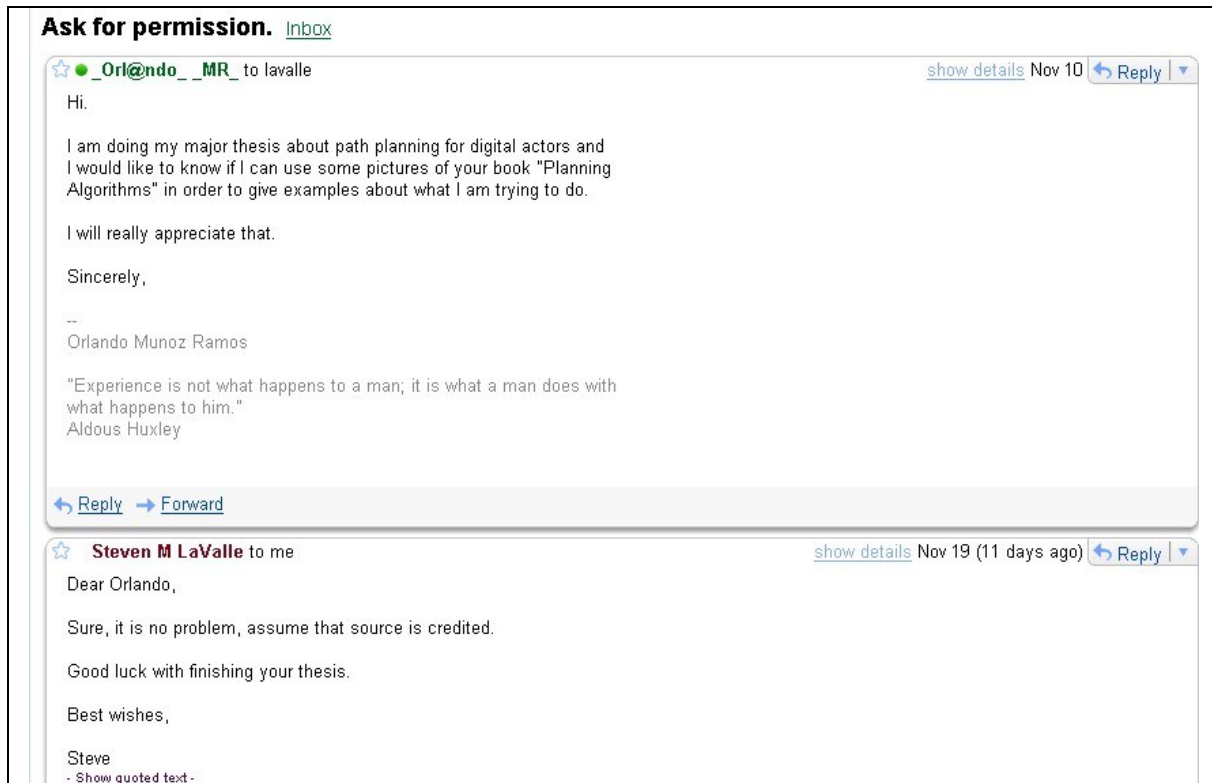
Ask for permission. Inbox

_Orl@ndo_ _MR_ to lavalle

show details Nov 10 Reply

Hi.

I am doing my major thesis about path planning for digital actors and I would like to know if I can use some pictures of your book "Planning Algorithms" in order to give examples about what I am trying to do.

I will really appreciate that.

Sincerely,

--
Orlando Munoz Ramos

"Experience is not what happens to a man; it is what a man does with what happens to him."
Aldous Huxley

Reply Forward

Steven M LaValle to me

show details Nov 19 (11 days ago) Reply

Dear Orlando,

Sure, it is no problem, assume that source is credited.

Good luck with finishing your thesis.

Best wishes,

Steve
- Show quoted text -